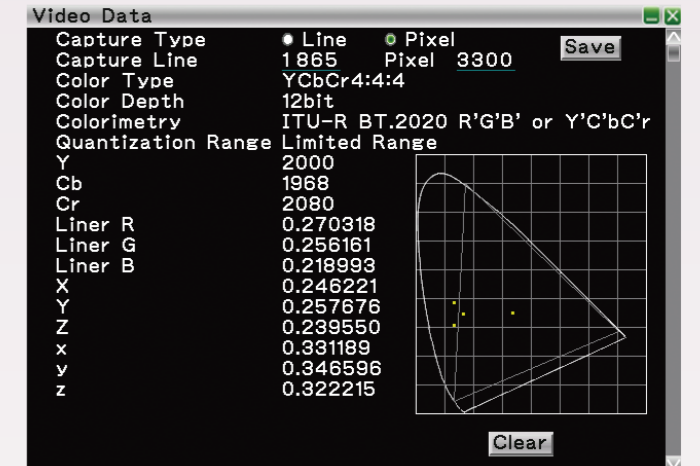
Video Data

| | |
|---|---|
| Capture Type | Line   Pixel |
| Capture Line | 1865   Pixel 3300 |
| Color Type | YCbCr4:4:4 |
| Color Depth | 12bit |
| Colorimetry | ITU-R BT.2020 R'G'B' or Y'C'bC'r |
| Quantization Range | Limited Range |
| Y | 2000 |
| Cb | 1968 |
| Cr | 2080 |
| Liner R | 0.270318 |
| Liner G | 0.256161 |
| Liner B | 0.218993 |
| X | 0.246221 |
| Y | 0.257676 |
| Z | 0.239550 |
| x | 0.331189 |
| y | 0.346596 |
| z | 0.322215 |

Save

Clear